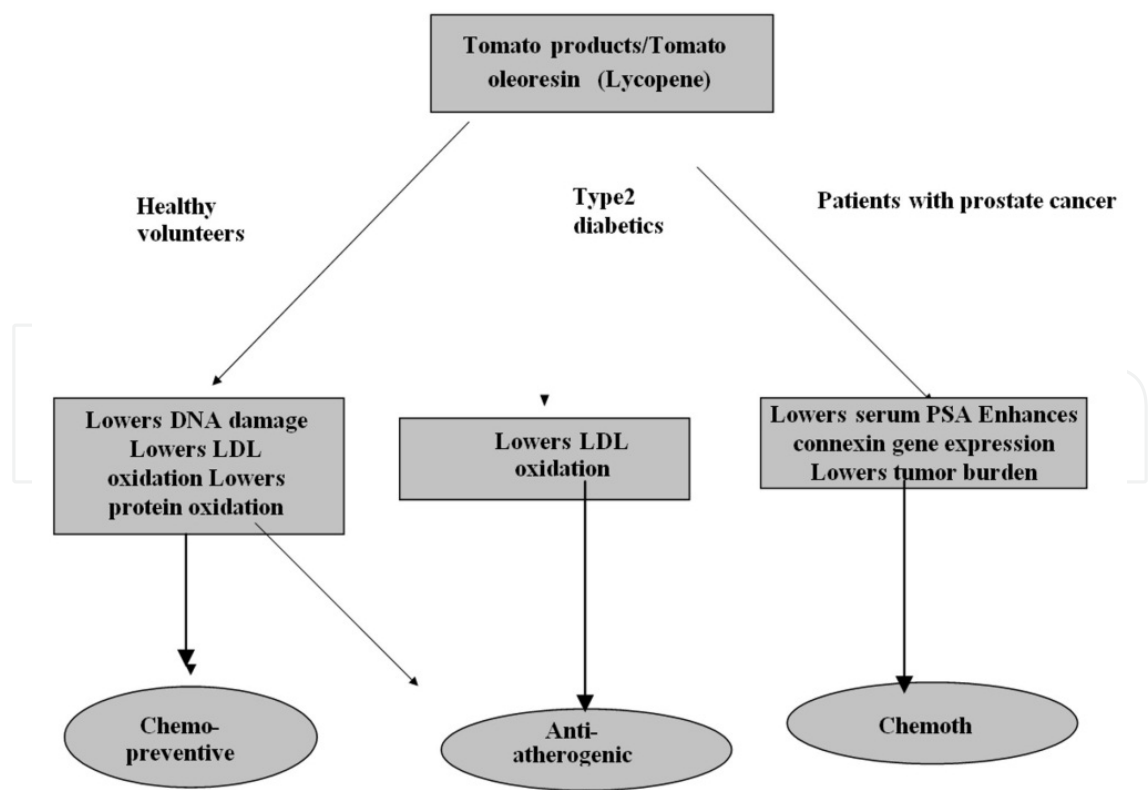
Tomato products/Tomato oleoresin (Lycopene)

Healthy volunteers

Type2 diabetics

Patients with prostate cancer

Lowers DNA damage Lowers LDL oxidation Lowers protein oxidation

Lowers LDL oxidation

Lowers serum PSA Enhances connexin gene expression Lowers tumor burden

Chemo-preventive

Anti-atherogenic

Chemoth